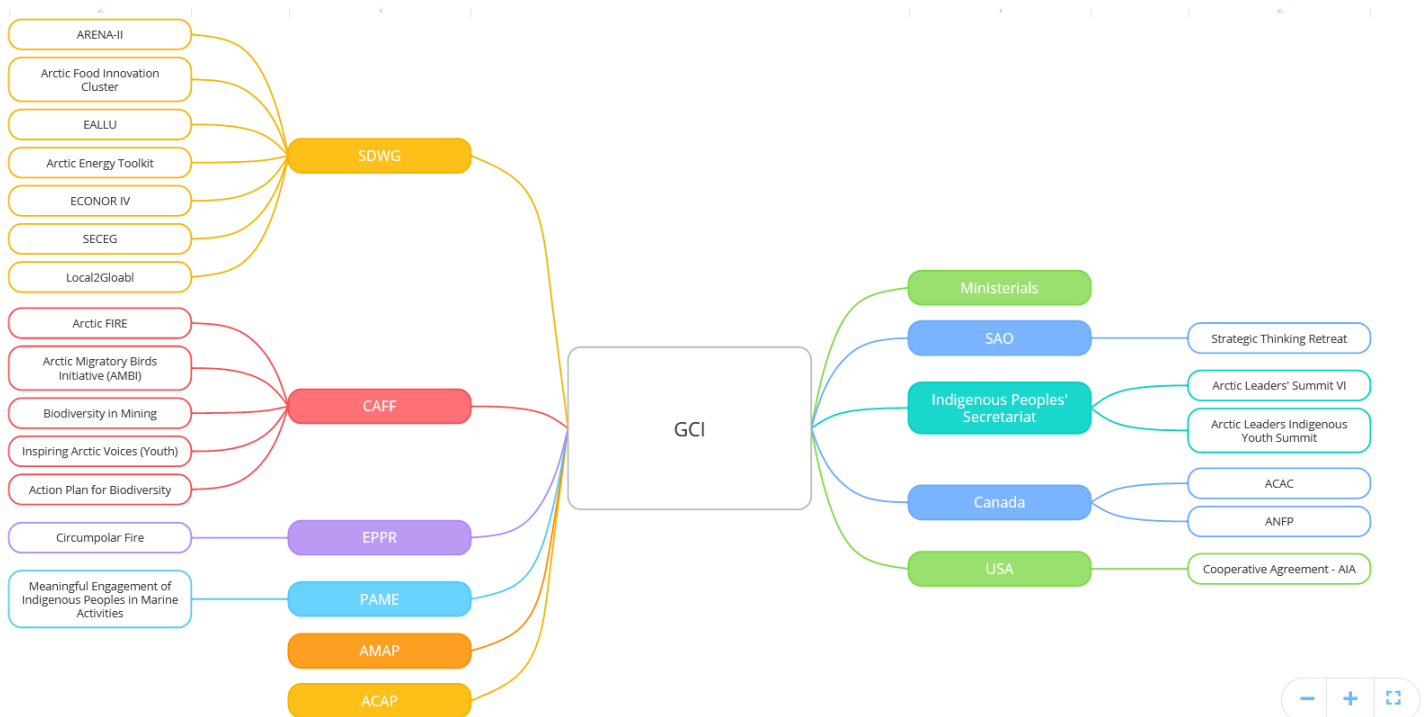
ARENA-II

Arctic Food Innovation Cluster

EALLU

Arctic Energy Toolkit

ECONOR IV

SECEG

Local2Gloabl

SDWG

Arctic FIRE

Arctic Migratory Birds Initiative (AMBI)

Biodiversity in Mining

Inspiring Arctic Voices (Youth)

Action Plan for Biodiversity

CAFF

Circumpolar Fire

EPPR

Meaningful Engagement of Indigenous Peoples in Marine Activities

PAME

AMAP

ACAP

GCI

Ministerials

SAO

Strategic Thinking Retreat

Indigenous Peoples' Secretariat

Arctic Leaders' Summit VI

Arctic Leaders Indigenous Youth Summit

Canada

ACAC

ANFP

USA

Cooperative Agreement - AIA

−
+